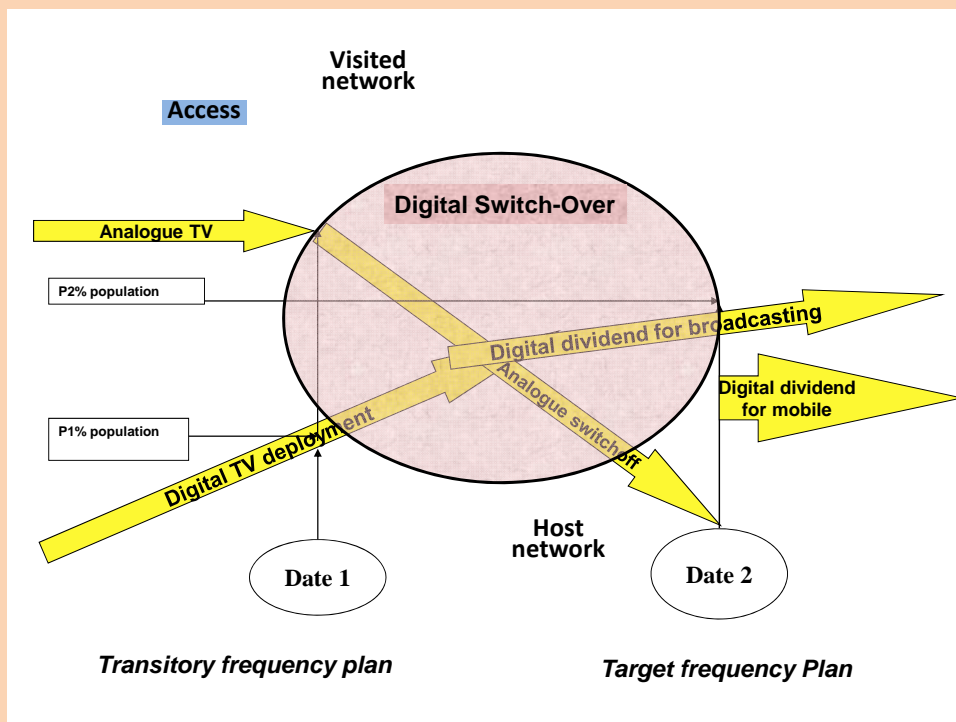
Visited network

Access

Digital Switch-Over

Analogue TV

P2% population

Digital dividend for broadcasting

Digital dividend for mobile

Analogue switchoff

P1% population

Digital TV deployment

Host network

Date 1

Date 2

Transitory frequency plan

Target frequency Plan